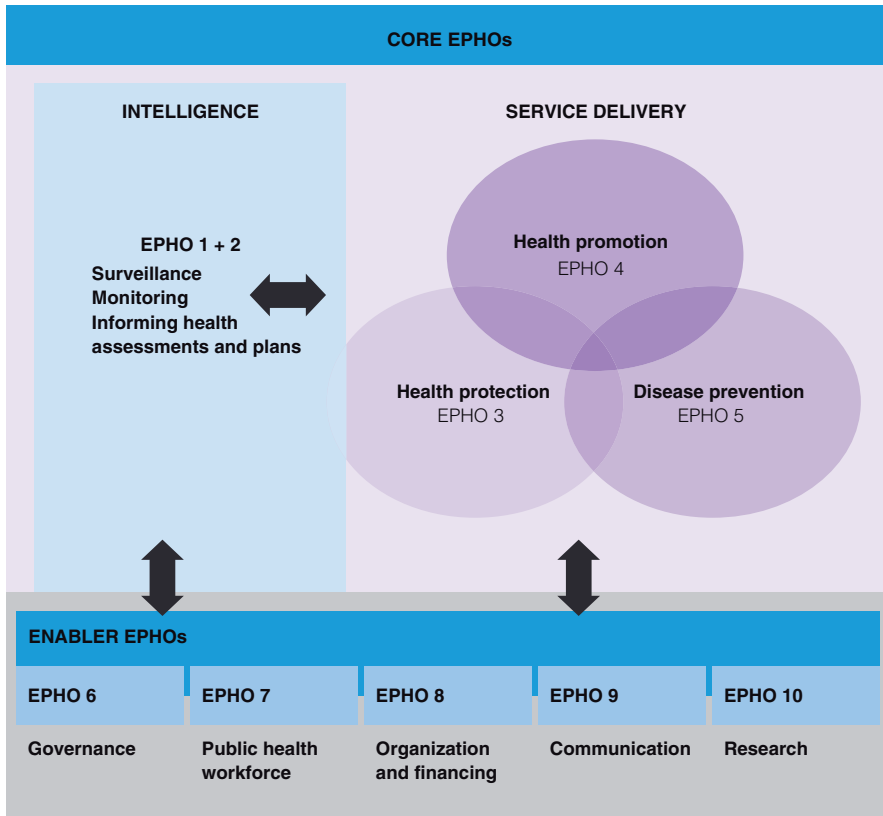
CORE EPHOs

INTELLIGENCE

EPHO 1 + 2
Surveillance
Monitoring
Informing health assessments and plans

SERVICE DELIVERY

Health promotion
EPHO 4

Health protection
EPHO 3

Disease prevention
EPHO 5

ENABLER EPHOs

| EPHO 6 | EPHO 7 | EPHO 8 | EPHO 9 | EPHO 10 |
|---|---|---|---|---|
| Governance | Public health workforce | Organization and financing | Communication | Research |